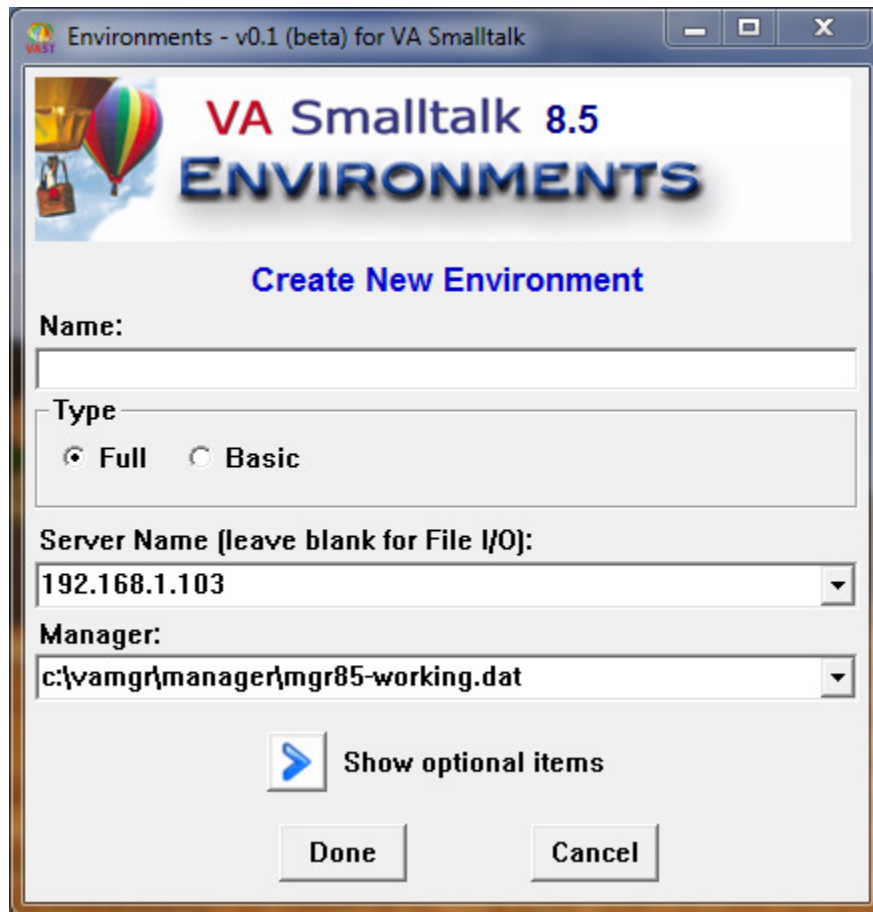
VAST Environments - v0.1 (beta) for VA Smalltalk

VA Smalltalk 8.5
ENVIRONMENTS

Create New Environment

Name:

Type
Full Basic

Server Name (leave blank for File I/O):
192.168.1.103

Manager:
c:\vamgr\manager\mgr85-working.dat

Show optional items

Done Cancel